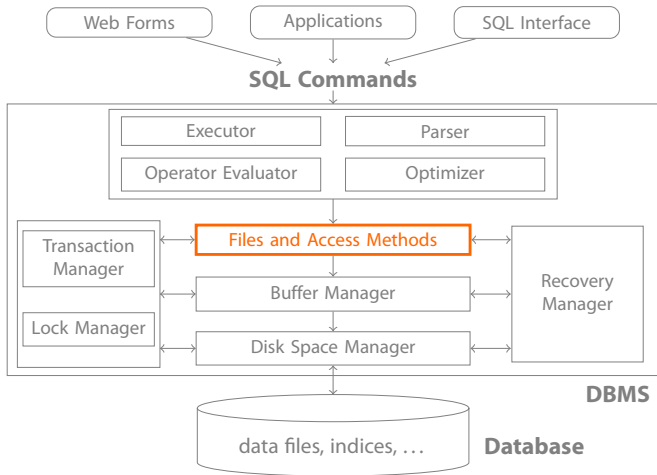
Web Forms

Applications

SQL Interface

SQL Commands

Executor

Parser

Operator Evaluator

Optimizer

Transaction Manager

Files and Access Methods

Buffer Manager

Recovery Manager

Lock Manager

Disk Space Manager

DBMS

data files, indices, ...

Database